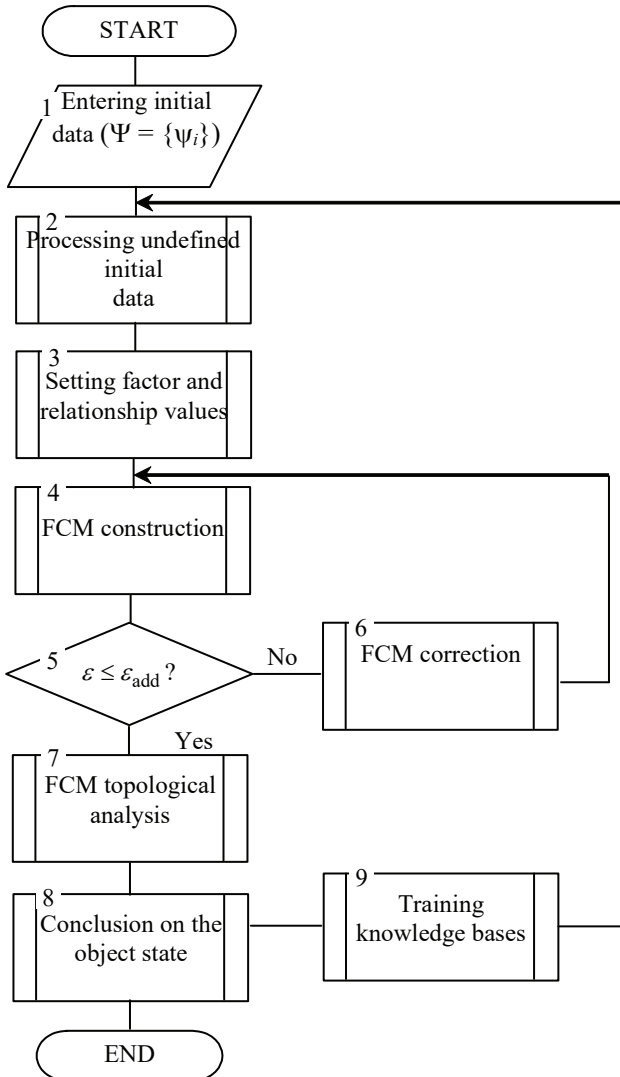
START

1 Entering initial data ($\Psi = \{\psi_i\}$)

2 Processing undefined initial data

3 Setting factor and relationship values

4 FCM construction

5 $\varepsilon \leq \varepsilon_{\text{add}}$ ?

No

6 FCM correction

Yes

7 FCM topological analysis

8 Conclusion on the object state

9 Training knowledge bases

END